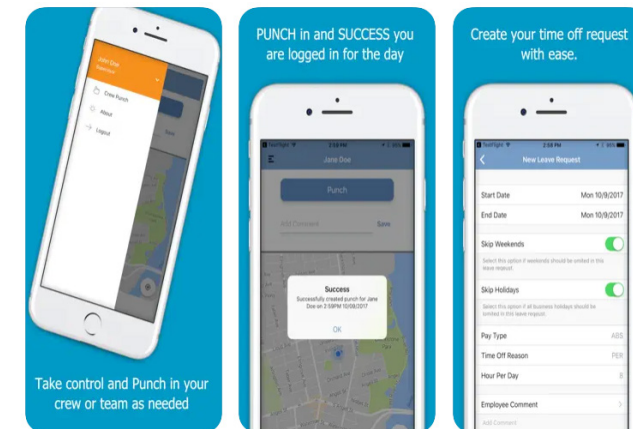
John Doe
Crew Punch
About
Logout

Take control and Punch in your crew or team as needed

PUNCH in and SUCCESS you are logged in for the day

Jane Doe
Punch
Add Comment
Save
Success
Successfully created punch for Jane Doe on 2:58PM 10/09/2017
OK

Create your time off request with ease.

New Leave Request
Start Date
Mon 10/9/2017
End Date
Mon 10/9/2017
Skip Weekends
Select this option if weekends should be omitted in this leave request.
Skip Holidays
Select this option if all business holidays should be omitted in this leave request.
Pay Type
ABS
Time Off Reason
PER
Hour Per Day
8
Employee Comment
Add Comment